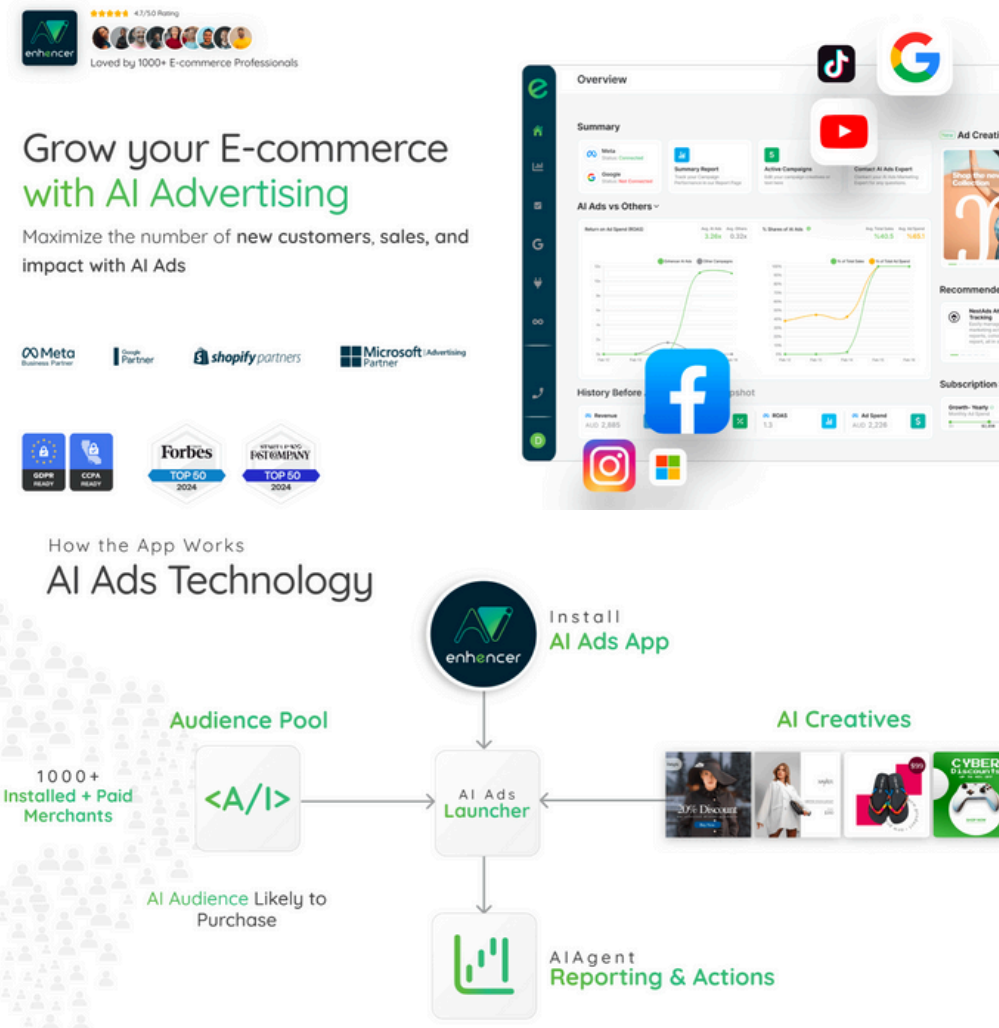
enhencer

4.7/5.0 Rating

Loved by 1000+ E-commerce Professionals

Grow your E-commerce with AI Advertising

Maximize the number of new customers, sales, and impact with AI Ads

Meta Business Partner

Google Partner

shopify partners

Microsoft Advertising Partner

GDPR READY

CCPA READY

Forbes TOP 50 2024

FAST COMPANY TOP 50 2024

Overview

Summary

Meta Status: Connected

Google Status: Not Connected

Summary Report

Active Campaigns

Contact AI Ads Expert

AI Ads vs Others

Return on Ad Spend (ROAS)

3.26x

0.32x

% Shares of AI Ads

%40.5

%85.1

History Before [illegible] apshot

Revenue AUD 2,885

ROAS 1.3

Ad Spend AUD 2,226

Ad Creati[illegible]

Recommende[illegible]

Subscription

Growth - Yearly

How the App Works

AI Ads Technology

Install

AI Ads App

enhencer

Audience Pool

AI Creatives

1000+ Installed + Paid Merchants

<A/I>

AI Ads Launcher

20% Discount

$99

CYBER Discounts

AI Audience Likely to Purchase

AIAgent

Reporting & Actions